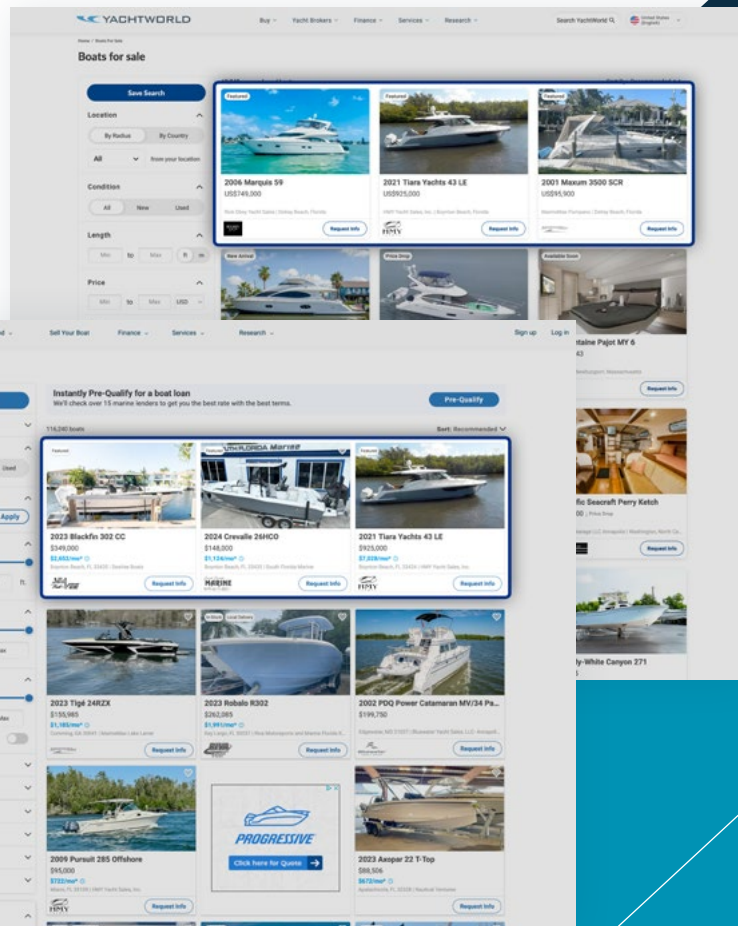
YACHTWORLD

Buy Yacht Brokers Finance Services Research

Search YachtWorld

Home / Boats For Sale

Boats for sale

Save Search

Location

By Radius By Country

All from your location

Condition

All New Used

Length

Min to Max ft m

Price

Min to Max USD

Featured

2006 Marquis 59

US$749,000

Request Info

Featured

2021 Tiara Yachts 43 LE

US$925,000

Request Info

Featured

2001 Maxum 3500 SCR

US$95,900

Request Info

New Arrival

Price Drop

Available Soon

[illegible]ntaine Pajot MY 6

Request Info

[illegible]fic Seacraft Perry Ketch

Request Info

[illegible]ly-White Canyon 271

Sell Your Boat Finance Services Research Sign up Log in

Instantly Pre-Qualify for a boat loan

We'll check over 15 marine lenders to get you the best rate with the best terms.

Pre-Qualify

116,240 boats

Sort: Recommended

Used

Apply

Featured

2023 Blackfin 302 CC

$349,000

Request Info

Featured

2024 Crevalle 26HCO

$148,000

$1,134/mo*

MARINE

Request Info

Featured

2021 Tiara Yachts 43 LE

$925,000

$7,039/mo*

Request Info

2023 Tigé 24RZX

$135,985

$1,185/mo*

Request Info

2023 Robalo R302

$262,085

$1,991/mo*

Request Info

2002 PDQ Power Catamaran MV/34 Pa...

$199,750

Request Info

2009 Pursuit 285 Offshore

$95,000

Request Info

PROGRESSIVE

Click here for Quote

2023 Axopar 22 T-Top

$88,506

$672/mo*

Request Info